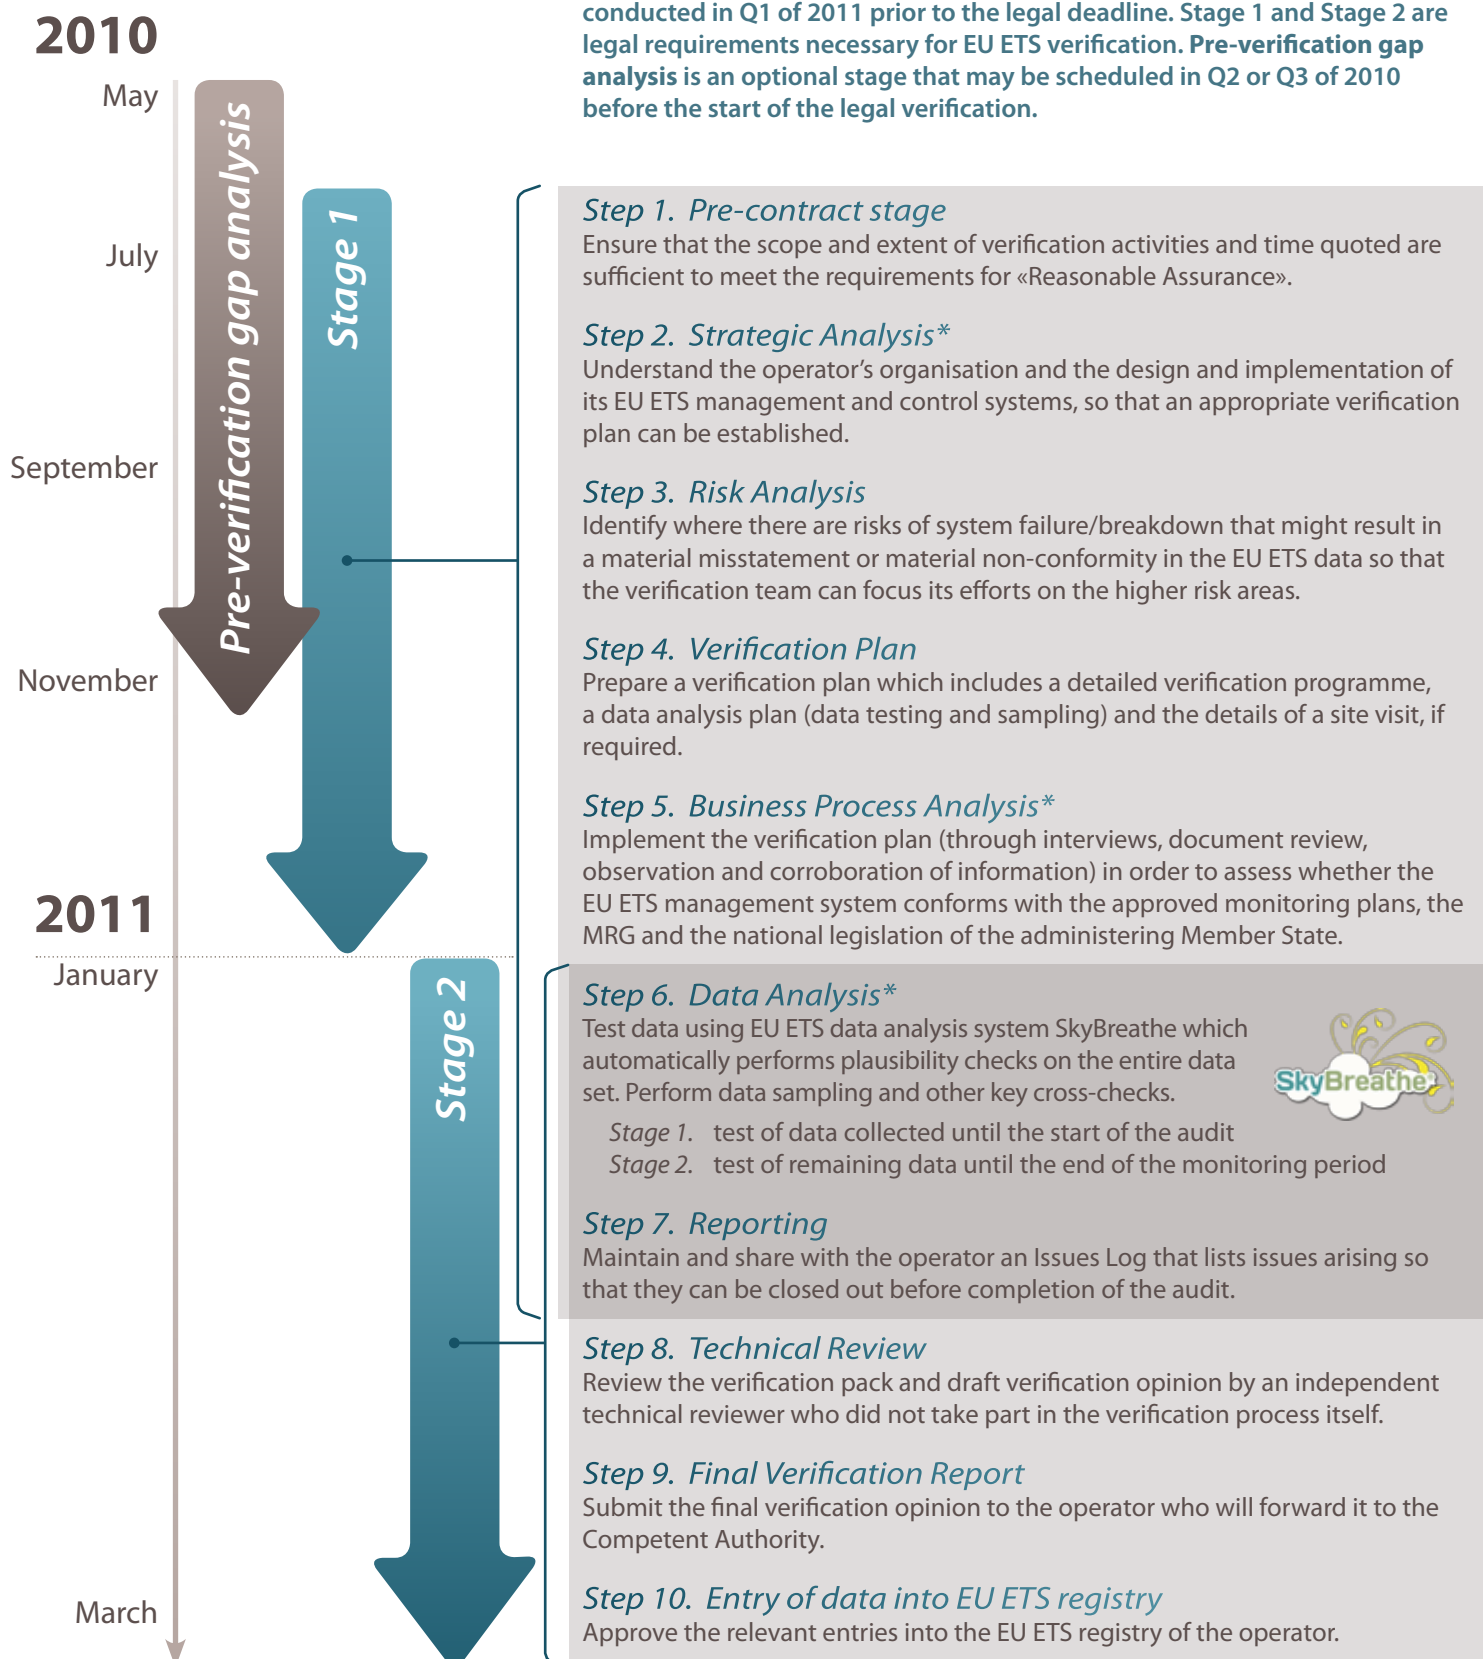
2010

May

July

September

November

2011

January

March

Pre-verification gap analysis

Stage 1

Stage 2

conducted in Q1 of 2011 prior to the legal deadline. Stage 1 and Stage 2 are legal requirements necessary for EU ETS verification. Pre-verification gap analysis is an optional stage that may be scheduled in Q2 or Q3 of 2010 before the start of the legal verification.

Step 1. Pre-contract stage
Ensure that the scope and extent of verification activities and time quoted are sufficient to meet the requirements for «Reasonable Assurance».

Step 2. Strategic Analysis*
Understand the operator's organisation and the design and implementation of its EU ETS management and control systems, so that an appropriate verification plan can be established.

Step 3. Risk Analysis
Identify where there are risks of system failure/breakdown that might result in a material misstatement or material non-conformity in the EU ETS data so that the verification team can focus its efforts on the higher risk areas.

Step 4. Verification Plan
Prepare a verification plan which includes a detailed verification programme, a data analysis plan (data testing and sampling) and the details of a site visit, if required.

Step 5. Business Process Analysis*
Implement the verification plan (through interviews, document review, observation and corroboration of information) in order to assess whether the EU ETS management system conforms with the approved monitoring plans, the MRG and the national legislation of the administering Member State.

Step 6. Data Analysis*
Test data using EU ETS data analysis system SkyBreathe which automatically performs plausibility checks on the entire data set. Perform data sampling and other key cross-checks.

SkyBreathe

Stage 1. test of data collected until the start of the audit
Stage 2. test of remaining data until the end of the monitoring period

Step 7. Reporting
Maintain and share with the operator an Issues Log that lists issues arising so that they can be closed out before completion of the audit.

Step 8. Technical Review
Review the verification pack and draft verification opinion by an independent technical reviewer who did not take part in the verification process itself.

Step 9. Final Verification Report
Submit the final verification opinion to the operator who will forward it to the Competent Authority.

Step 10. Entry of data into EU ETS registry
Approve the relevant entries into the EU ETS registry of the operator.